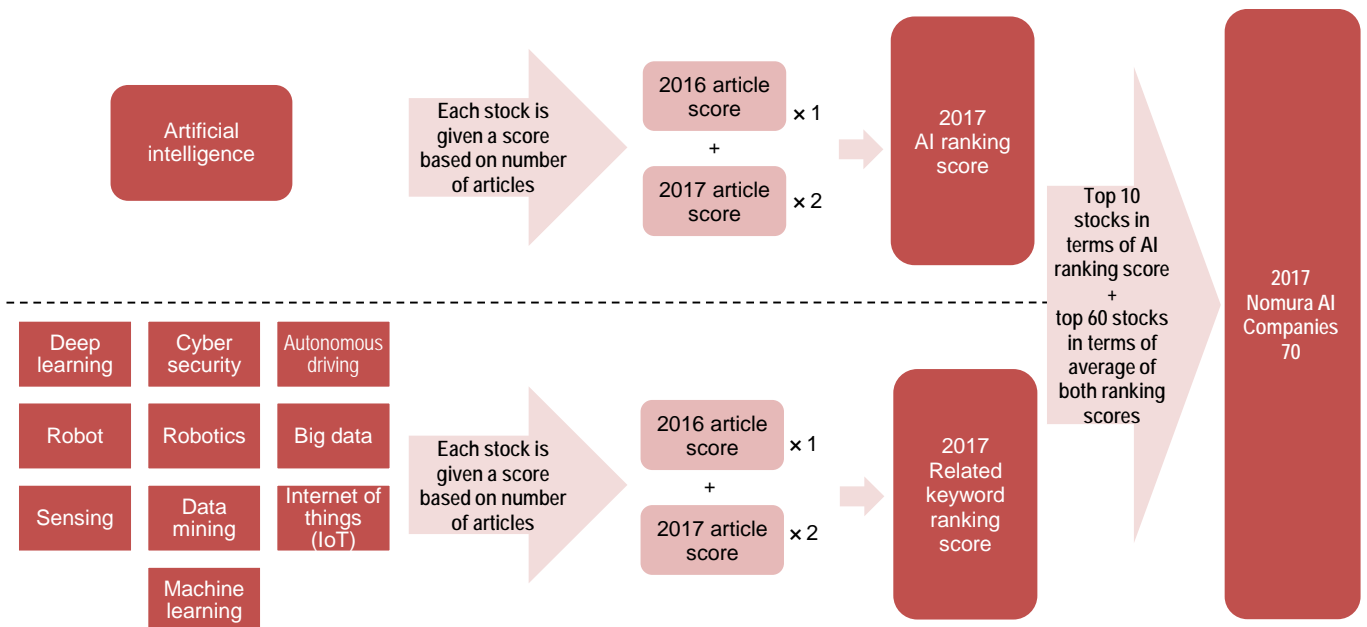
Artificial intelligence

Each stock is given a score based on number of articles

2016 article score × 1

+

2017 article score × 2

2017 AI ranking score

Deep learning

Cyber security

Autonomous driving

Robot

Robotics

Big data

Sensing

Data mining

Internet of things (IoT)

Machine learning

Each stock is given a score based on number of articles

2016 article score × 1

+

2017 article score × 2

2017 Related keyword ranking score

Top 10 stocks in terms of AI ranking score + top 60 stocks in terms of average of both ranking scores

2017 Nomura AI Companies 70